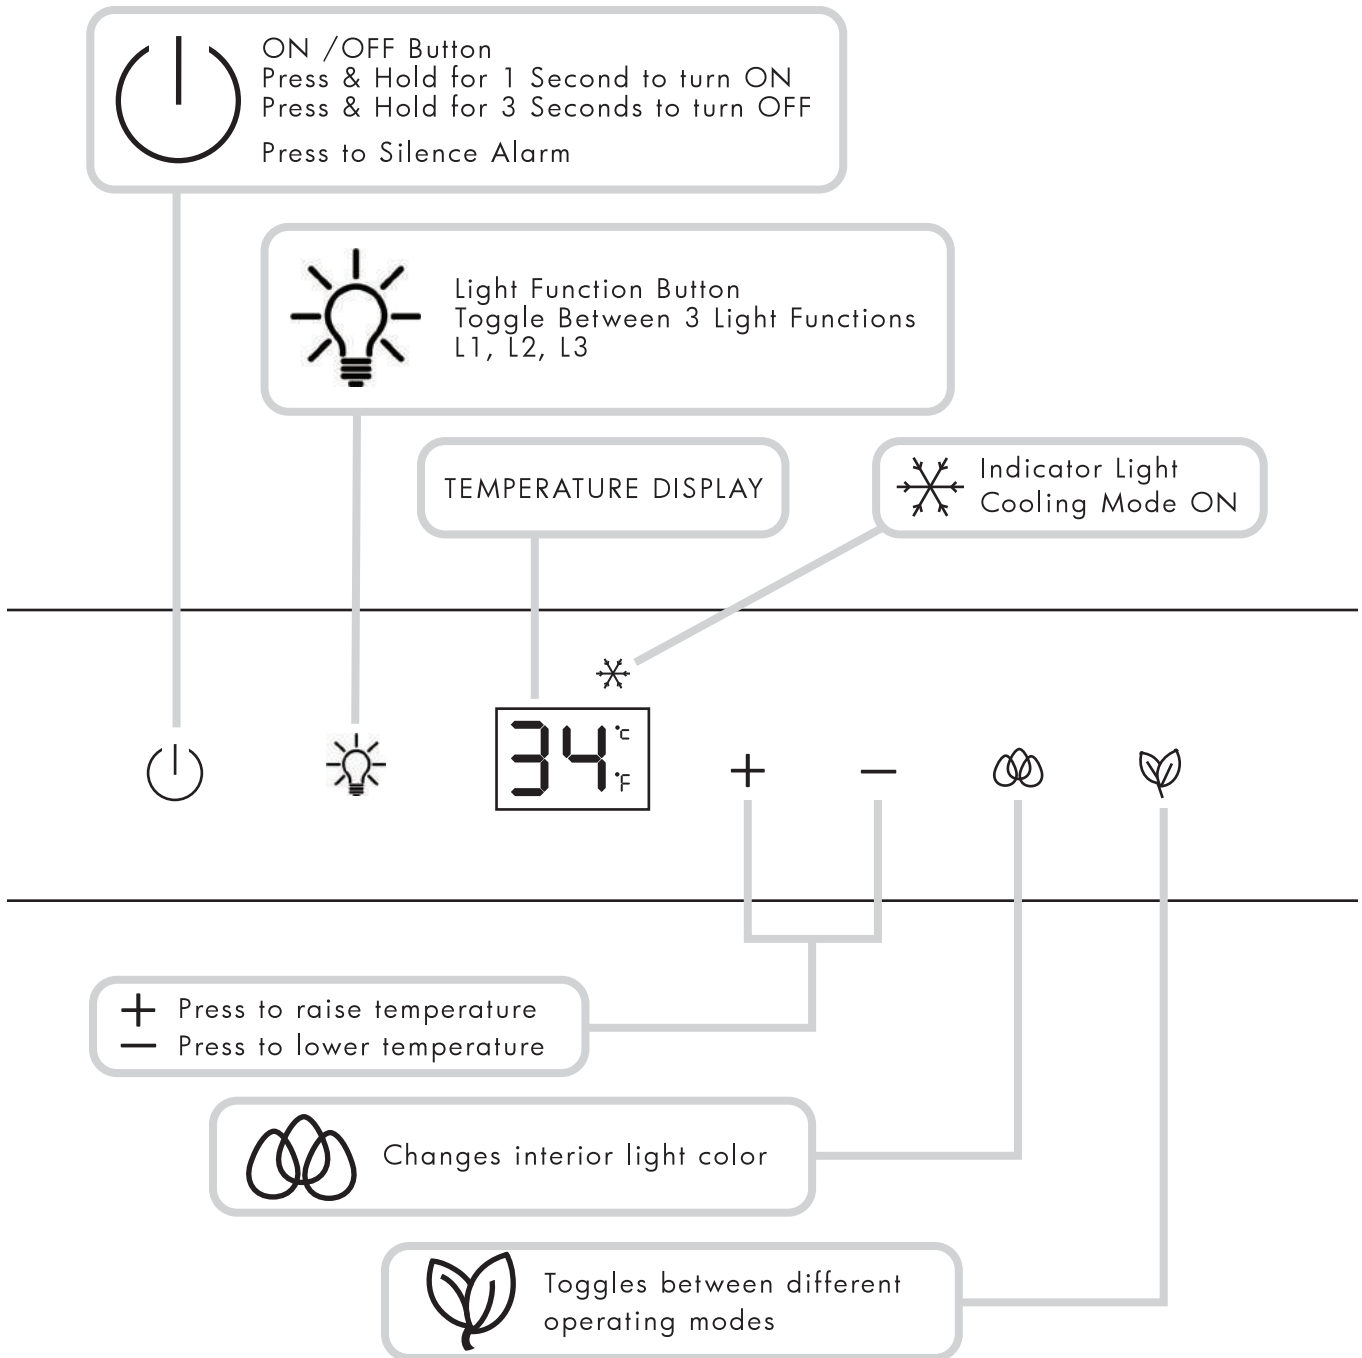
ON /OFF Button
Press & Hold for 1 Second to turn ON
Press & Hold for 3 Seconds to turn OFF

Press to Silence Alarm

Light Function Button
Toggle Between 3 Light Functions
L1, L2, L3

TEMPERATURE DISPLAY

Indicator Light
Cooling Mode ON

34 °C °F

+ −

+ Press to raise temperature
− Press to lower temperature

Changes interior light color

Toggles between different operating modes